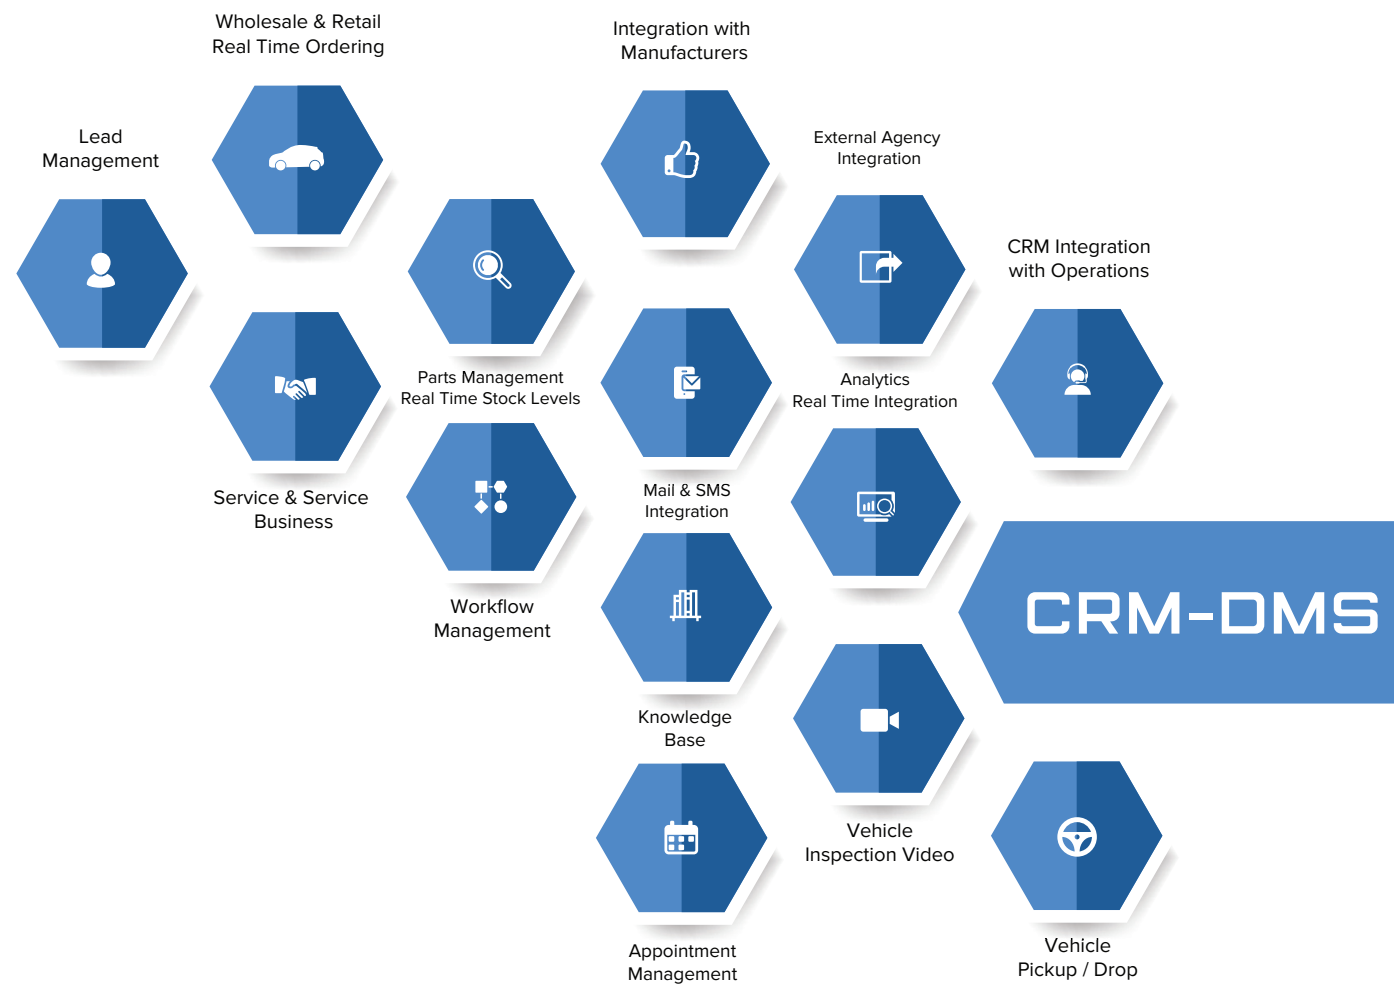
Wholesale & Retail
Real Time Ordering

Integration with
Manufacturers

Lead
Management

External Agency
Integration

CRM Integration
with Operations

Parts Management
Real Time Stock Levels

Analytics
Real Time Integration

Service & Service
Business

Mail & SMS
Integration

Workflow
Management

CRM-DMS

Knowledge
Base

Vehicle
Inspection Video

Vehicle
Pickup / Drop

Appointment
Management